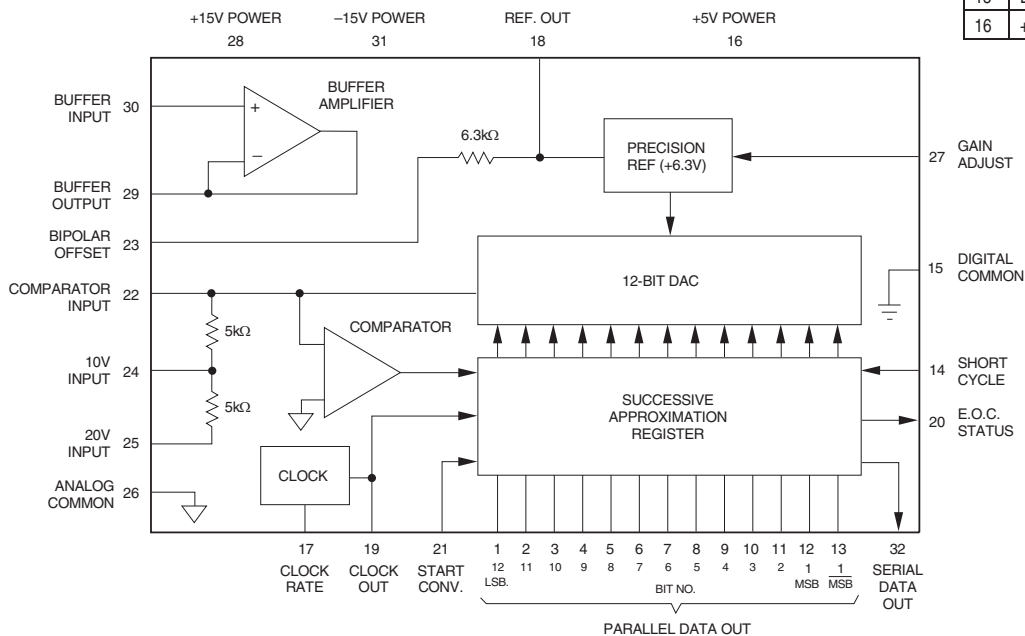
+15V POWER 28
–15V POWER 31
REF. OUT 18
+5V POWER 16

| 15 | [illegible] |
|---|---|
| 16 | +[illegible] |

BUFFER INPUT 30
BUFFER AMPLIFIER
+
–
BUFFER OUTPUT 29
6.3kΩ
PRECISION REF (+6.3V)
27 GAIN ADJUST
BIPOLAR OFFSET 23
12-BIT DAC
15 DIGITAL COMMON
COMPARATOR INPUT 22
5kΩ
COMPARATOR
10V INPUT 24
5kΩ
SUCCESSIVE APPROXIMATION REGISTER
14 SHORT CYCLE
20 E.O.C. STATUS
20V INPUT 25
CLOCK
ANALOG COMMON 26

17 CLOCK RATE
19 CLOCK OUT
21 START CONV.
1 2 3 4 5 6 7 8 9 10 11 12 13
12 11 10 9 8 7 6 5 4 3 2 1 $\overline{1}$
LSB. MSB $\overline{\text{MSB}}$
BIT NO.
32 SERIAL DATA OUT
PARALLEL DATA OUT